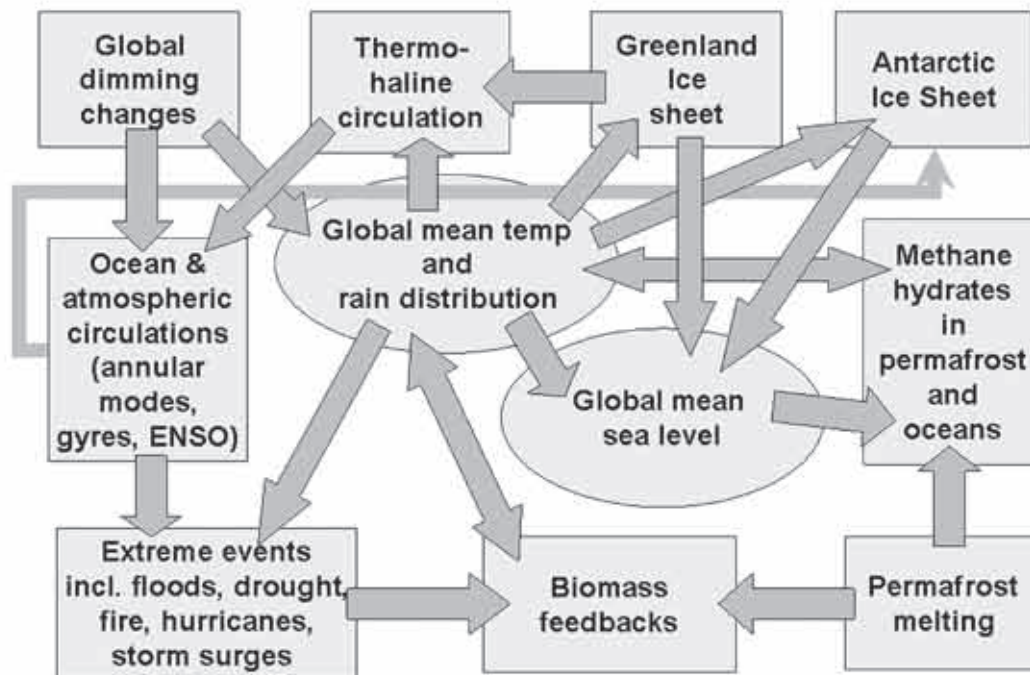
Global dimming changes

Thermohaline circulation

Greenland Ice sheet

Antarctic Ice Sheet

Global mean temp and rain distribution

Ocean & atmospheric circulations (annular modes, gyres, ENSO)

Methane hydrates in permafrost and oceans

Global mean sea level

Extreme events incl. floods, drought, fire, hurricanes, storm surges

Biomass feedbacks

Permafrost melting